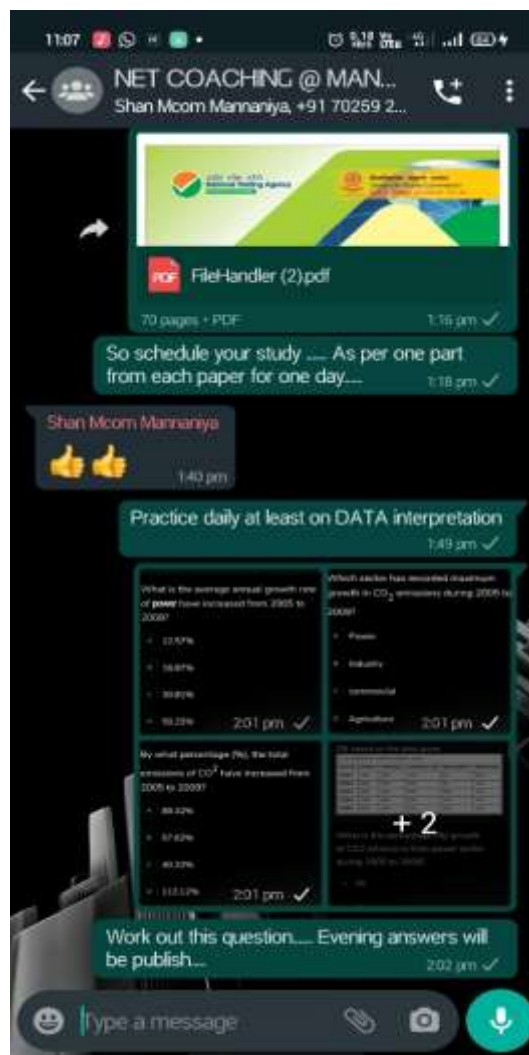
11:07

NET COACHING @ MAN...
Shan Mcom Mannaniya, +91 70259 2...

National Testing Agency

FileHandler (2).pdf

70 pages • PDF 1:16 pm

So schedule your study ..... As per one part from each paper for one day.... 1:18 pm

Shan Mcom Mannaniya
👍👍 1:40 pm

Practice daily at least on DATA interpretation 1:49 pm

What is the average annual growth rate of power have increased from 2005 to 2009?
• 12.57%
• 16.87%
• 30.81%
• 50.23%
2:01 pm

Which sector has recorded maximum growth in $CO_2$ emissions during 2005 to 2009?
• Power
• Industry
• commercial
• Agricultural
2:01 pm

By what percentage (%), the total emissions of $CO^2$ have increased from 2005 to 2009?
• 89.42%
• 57.62%
• 40.33%
• 112.12%
2:01 pm

+2

Work out this question..... Evening answers will be publish... 2:02 pm

Type a message